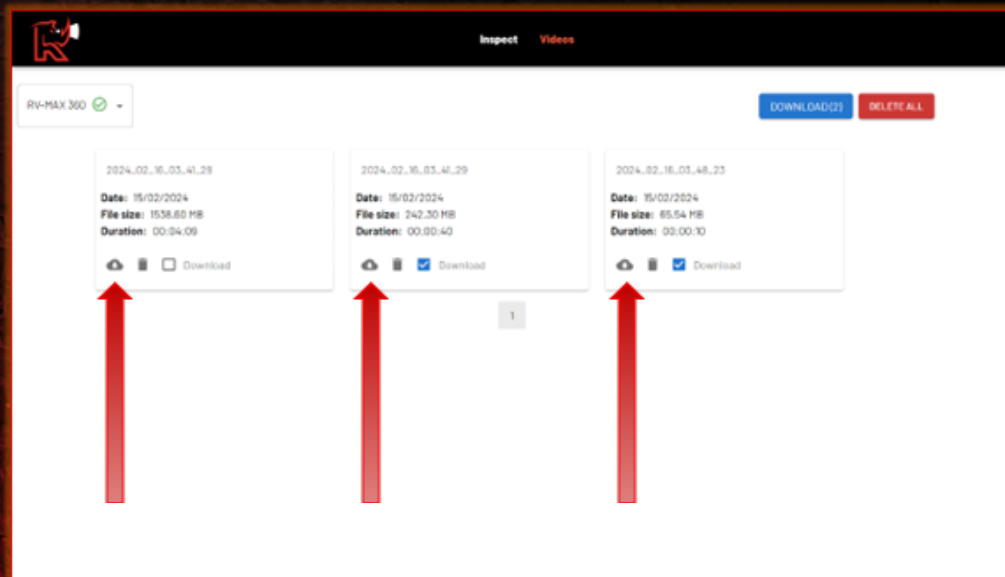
Inspect Videos

RV-MAX 360

DOWNLOAD(2) DELETE ALL

2024_02_16_03_41_29

Date: 15/02/2024
File size: 1538.60 MB
Duration: 00:04:09

Download

2024_02_16_03_41_29

Date: 15/02/2024
File size: 242.30 MB
Duration: 00:00:40

Download

2024_02_16_03_48_23

Date: 15/02/2024
File size: 65.54 MB
Duration: 00:00:10

Download

1